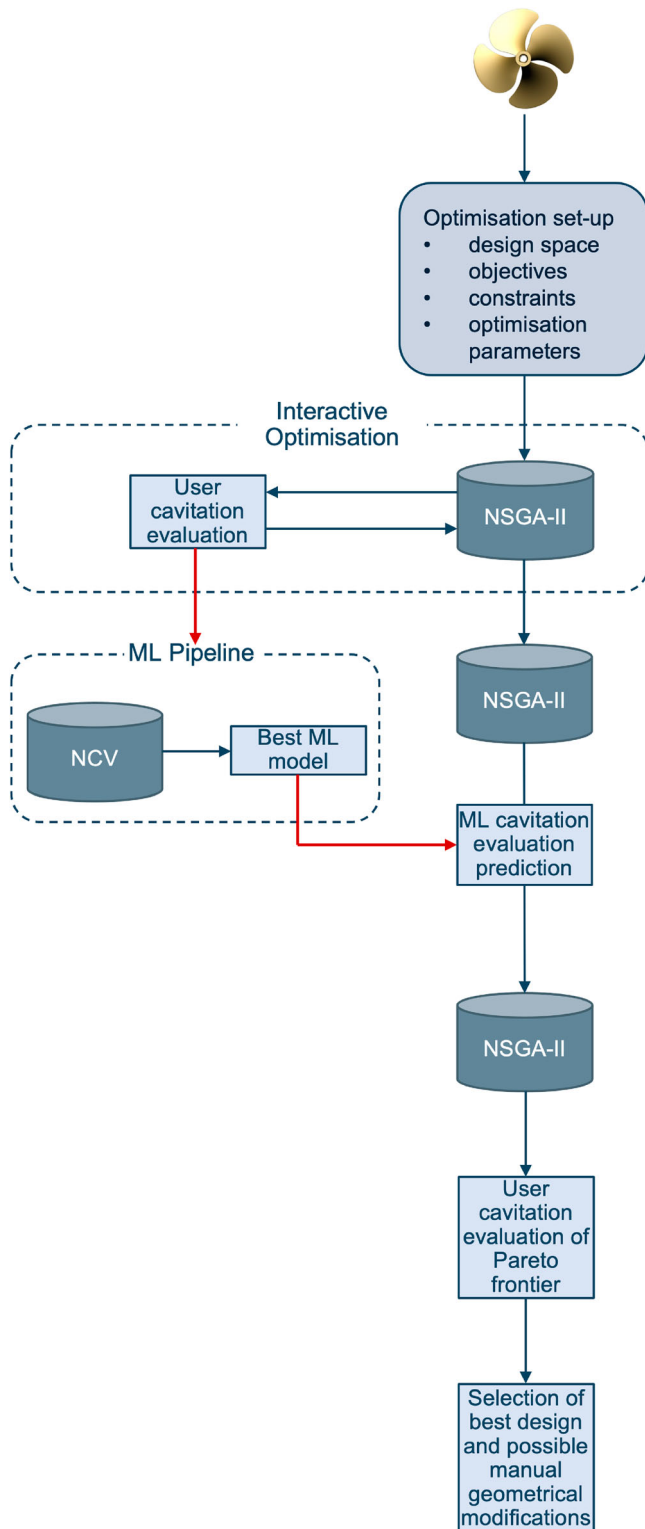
Optimisation set-up
• design space
• objectives
• constraints
• optimisation parameters

Interactive Optimisation

User cavitation evaluation

NSGA-II

ML Pipeline

NCV

Best ML model

NSGA-II

ML cavitation evaluation prediction

NSGA-II

User cavitation evaluation of Pareto frontier

Selection of best design and possible manual geometrical modifications